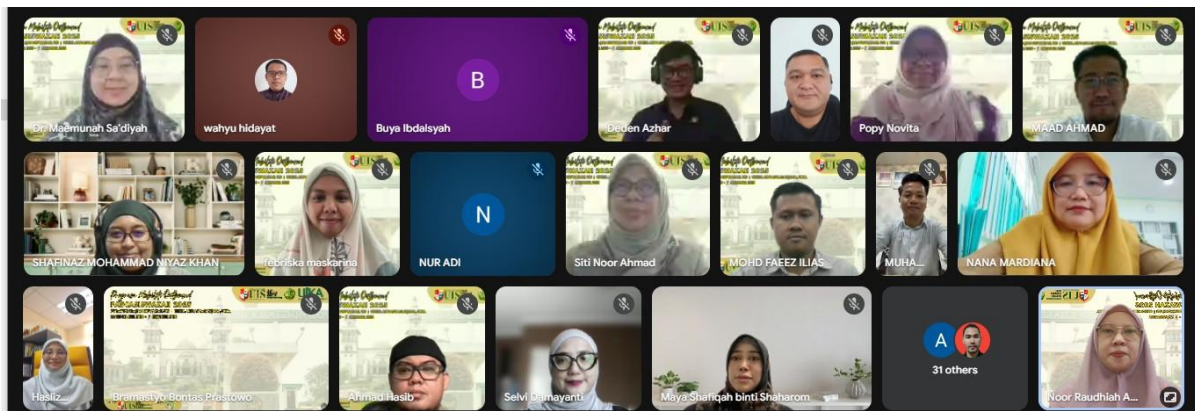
Dr. Maemunah Sa'diyah
wahyu hidayat
B
Buya Ibdalsyah
Deden Azhar
Popy Novita
MAAD AHMAD
SHAFINAZ MOHAMMAD NIYAZ KHAN
febriska maskarina
N
NUR ADI
Siti Noor Ahmad
MOHD FAEEZ ILIAS
MUHA...
NANA MARDIANA
Hasliz...
Bramastyo Bontas Prastowo
Ahmad Hasib
Selvi Damayanti
Maya Shafiqah binti Shaharom
A
31 others
Noor Raudhiah A...